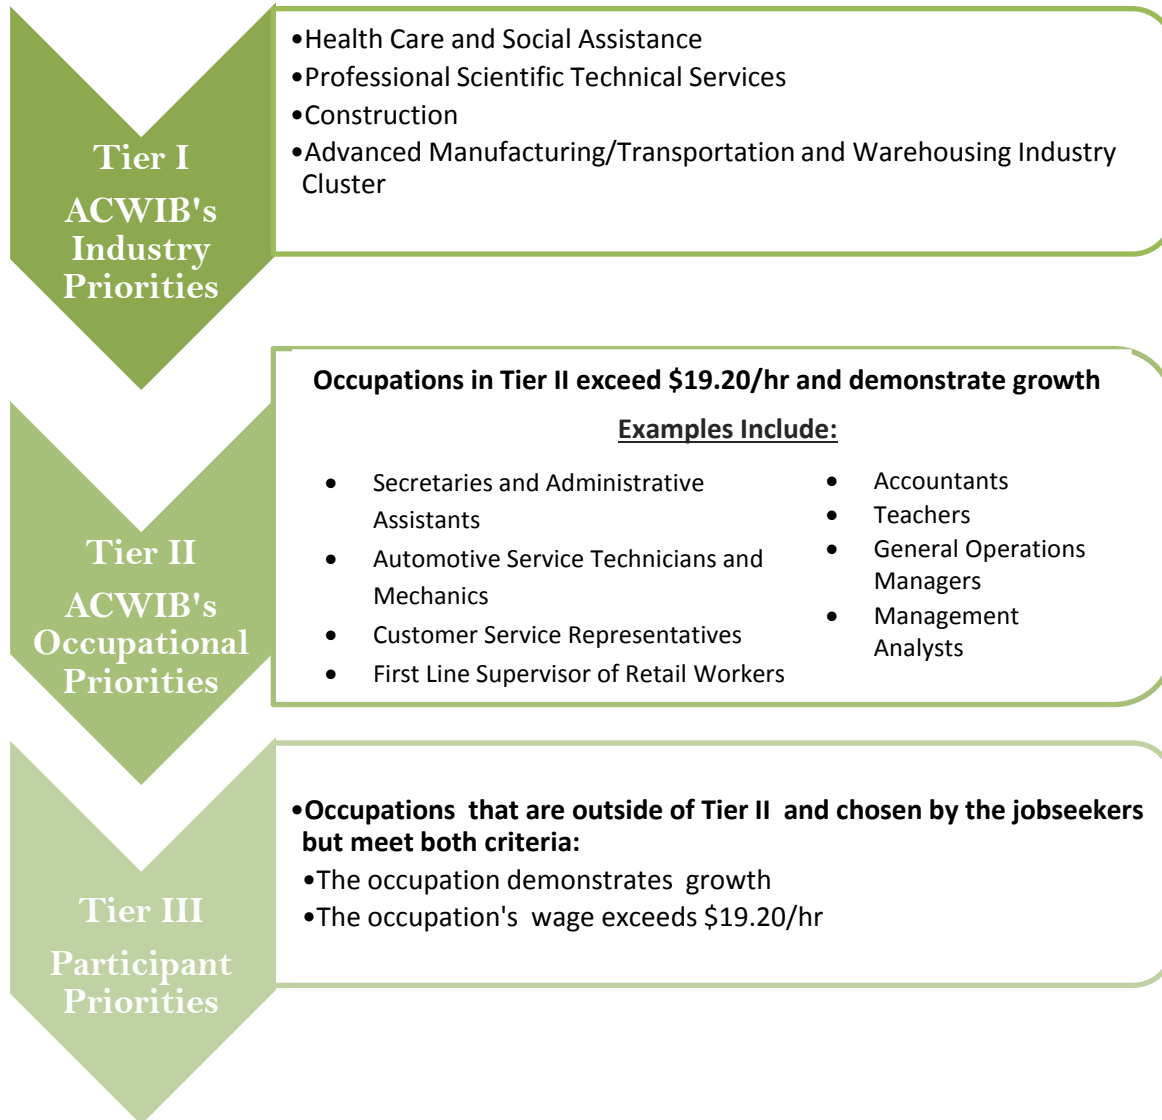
Tier I
ACWIB's Industry Priorities

•Health Care and Social Assistance
•Professional Scientific Technical Services
•Construction
•Advanced Manufacturing/Transportation and Warehousing Industry Cluster

Tier II
ACWIB's Occupational Priorities

Occupations in Tier II exceed $19.20/hr and demonstrate growth

Examples Include:

- Secretaries and Administrative Assistants
- Automotive Service Technicians and Mechanics
- Customer Service Representatives
- First Line Supervisor of Retail Workers

- Accountants
- Teachers
- General Operations Managers
- Management Analysts

Tier III
Participant Priorities

•Occupations that are outside of Tier II and chosen by the jobseekers but meet both criteria:
•The occupation demonstrates growth
•The occupation's wage exceeds $19.20/hr